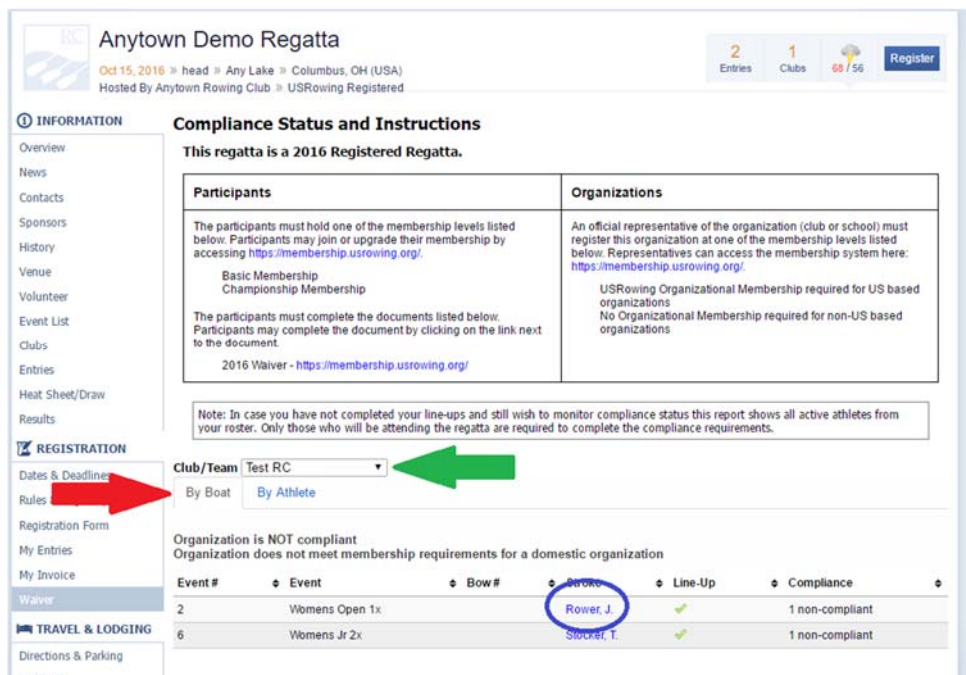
Anytown Demo Regatta

Oct 15, 2016 » head » Any Lake » Columbus, OH (USA)
Hosted By Anytown Rowing Club » USRowing Registered

2 Entries
1 Clubs
68 / 56
Register

INFORMATION
Overview
News
Contacts
Sponsors
History
Venue
Volunteer
Event List
Clubs
Entries
Heat Sheet/Draw
Results

REGISTRATION
Dates & Deadlines
Rules
Registration Form
My Entries
My Invoice
Waiver

TRAVEL & LODGING
Directions & Parking

Compliance Status and Instructions

This regatta is a 2016 Registered Regatta.

| Participants | Organizations |
|---|---|
| The participants must hold one of the membership levels listed below. Participants may join or upgrade their membership by accessing https://membership.usrowing.org/. Basic Membership Championship Membership The participants must complete the documents listed below. Participants may complete the document by clicking on the link next to the document. 2016 Waiver - https://membership.usrowing.org/ | An official representative of the organization (club or school) must register this organization at one of the membership levels listed below. Representatives can access the membership system here: https://membership.usrowing.org/. USRowing Organizational Membership required for US based organizations No Organizational Membership required for non-US based organizations |

Note: In case you have not completed your line-ups and still wish to monitor compliance status this report shows all active athletes from your roster. Only those who will be attending the regatta are required to complete the compliance requirements.

Club/Team Test RC

By Boat   By Athlete

Organization is NOT compliant
Organization does not meet membership requirements for a domestic organization

| Event # | Event | Bow # | Stroke | Line-Up | Compliance |
|---|---|---|---|---|---|
| 2 | Womens Open 1x | | Rower, J. | ✔ | 1 non-compliant |
| 6 | Womens Jr 2x | | Stocker, T. | ✔ | 1 non-compliant |